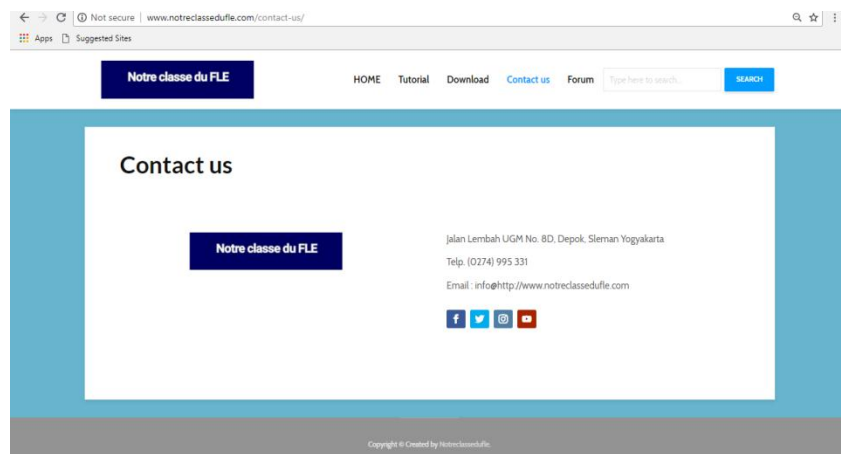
Not secure | www.notreclassedufle.com/contact-us/

Apps Suggested Sites

Notre classe du FLE

HOME Tutorial Download Contact us Forum Type here to search... SEARCH

Contact us

Notre classe du FLE

Jalan Lembah UGM No. 8D, Depok, Sleman Yogyakarta

Telp. (0274) 995 331

Email : info@http://www.notreclassedufle.com

Copyright © Created by Notreclassedufle.